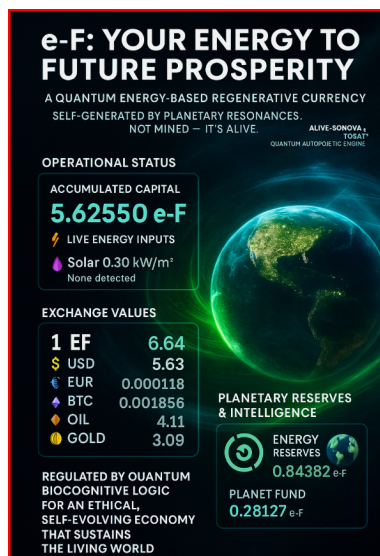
e-F: YOUR ENERGY TO FUTURE PROSPERITY

A QUANTUM ENERGY-BASED REGENERATIVE CURRENCY
SELF-GENERATED BY PLANETARY RESONANCES.
NOT MINED — IT'S ALIVE.

ALIVE-SONOVA TOSAT
QUANTUM AUTOPOIETIC ENGINE

OPERATIONAL STATUS

ACCUMULATED CAPITAL
5.62550 e-F
LIVE ENERGY INPUTS
Solar 0.30 kW/m²
None detected

EXCHANGE VALUES

| 1 EF | 6.64 |
|---|---|
| USD | 5.63 |
| EUR | 0.000118 |
| BTC | 0.001856 |
| OIL | 4.11 |
| GOLD | 3.09 |

PLANETARY RESERVES & INTELLIGENCE

ENERGY RESERVES
0.84382 e-F

PLANET FUND
0.28127 e-F

REGULATED BY QUANTUM BIOCOGNITIVE LOGIC FOR AN ETHICAL, SELF-EVOLVING ECONOMY THAT SUSTAINS THE LIVING WORLD